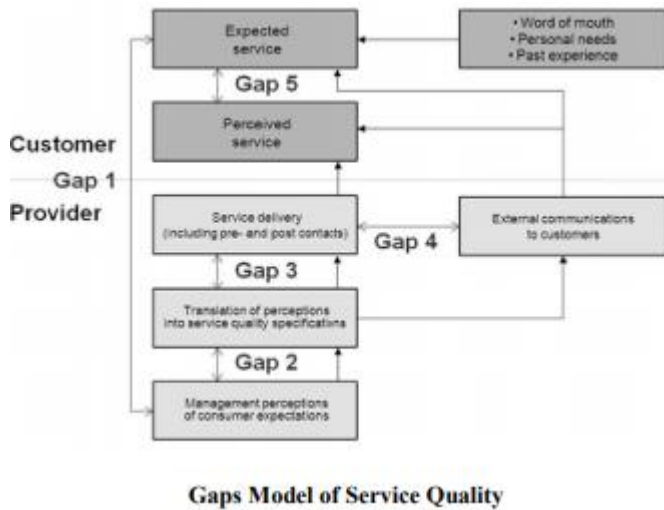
Expected service

• Word of mouth
• Personal needs
• Past experience

Gap 5

Perceived service

Customer

Gap 1

Provider

Service delivery (including pre- and post contacts)

Gap 4

External communications to customers

Gap 3

Translation of perceptions into service quality specifications

Gap 2

Management perceptions of consumer expectations

Gaps Model of Service Quality